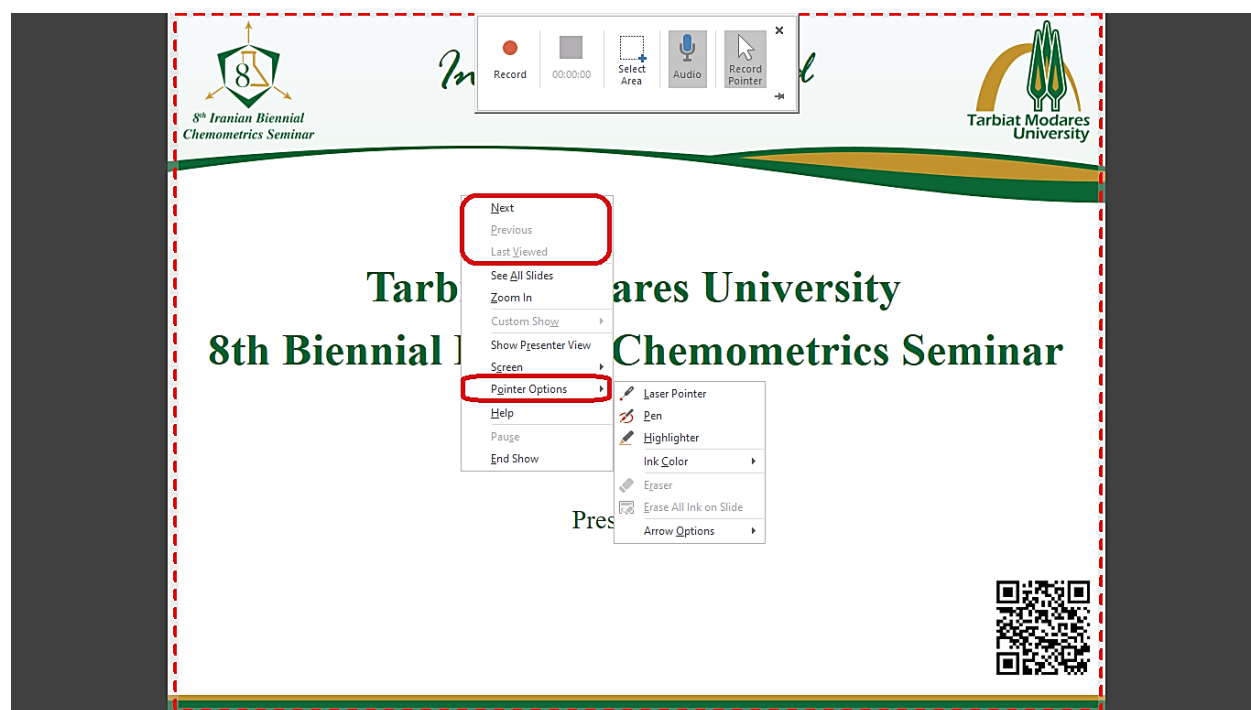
8
$8^{th}$ Iranian Biennial Chemometrics Seminar

In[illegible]l

Record
00:00:00
Select Area
Audio
Record Pointer
×

Tarbiat Modares University

Tarb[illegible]ares University
8th Biennial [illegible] Chemometrics Seminar

Next
Previous
Last Viewed
See All Slides
Zoom In
Custom Show
Show Presenter View
Screen
Pointer Options
Help
Pause
End Show

Laser Pointer
Pen
Highlighter
Ink Color
Eraser
Erase All Ink on Slide
Arrow Options

Pres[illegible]